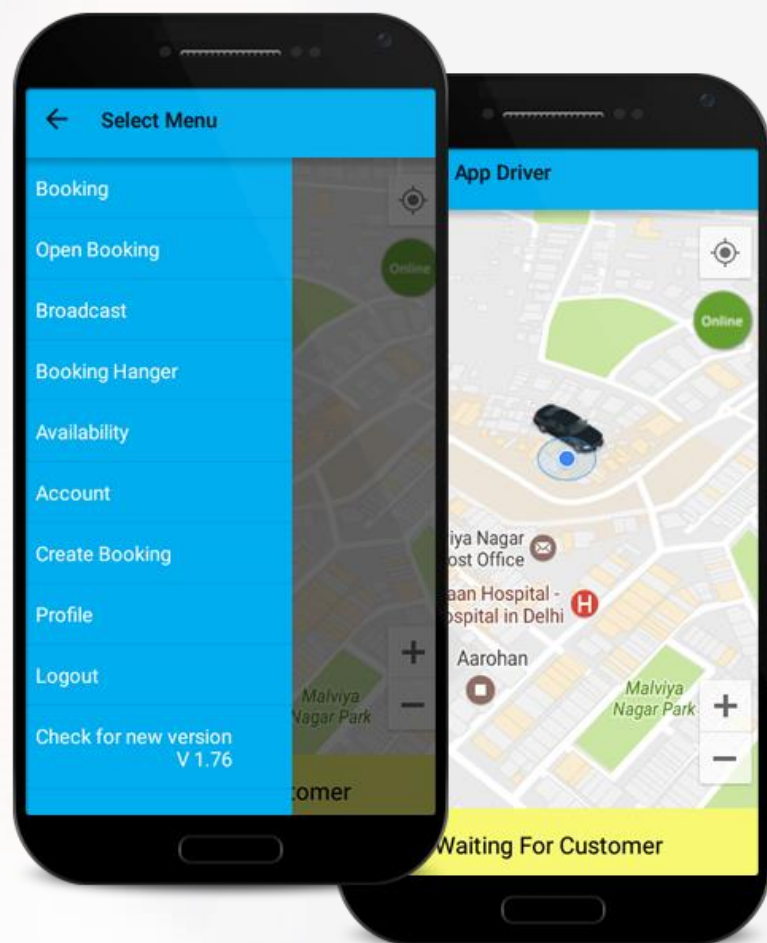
Select Menu

Booking

Open Booking

Broadcast

Booking Hanger

Availability

Account

Create Booking

Profile

Logout

Check for new version
V 1.76

Online

Malviya Nagar Park

+

−

tomer

App Driver

Online

iya Nagar
ost Office

aan Hospital -
spital in Delhi

Aarohan

Malviya Nagar Park

+

−

Waiting For Customer